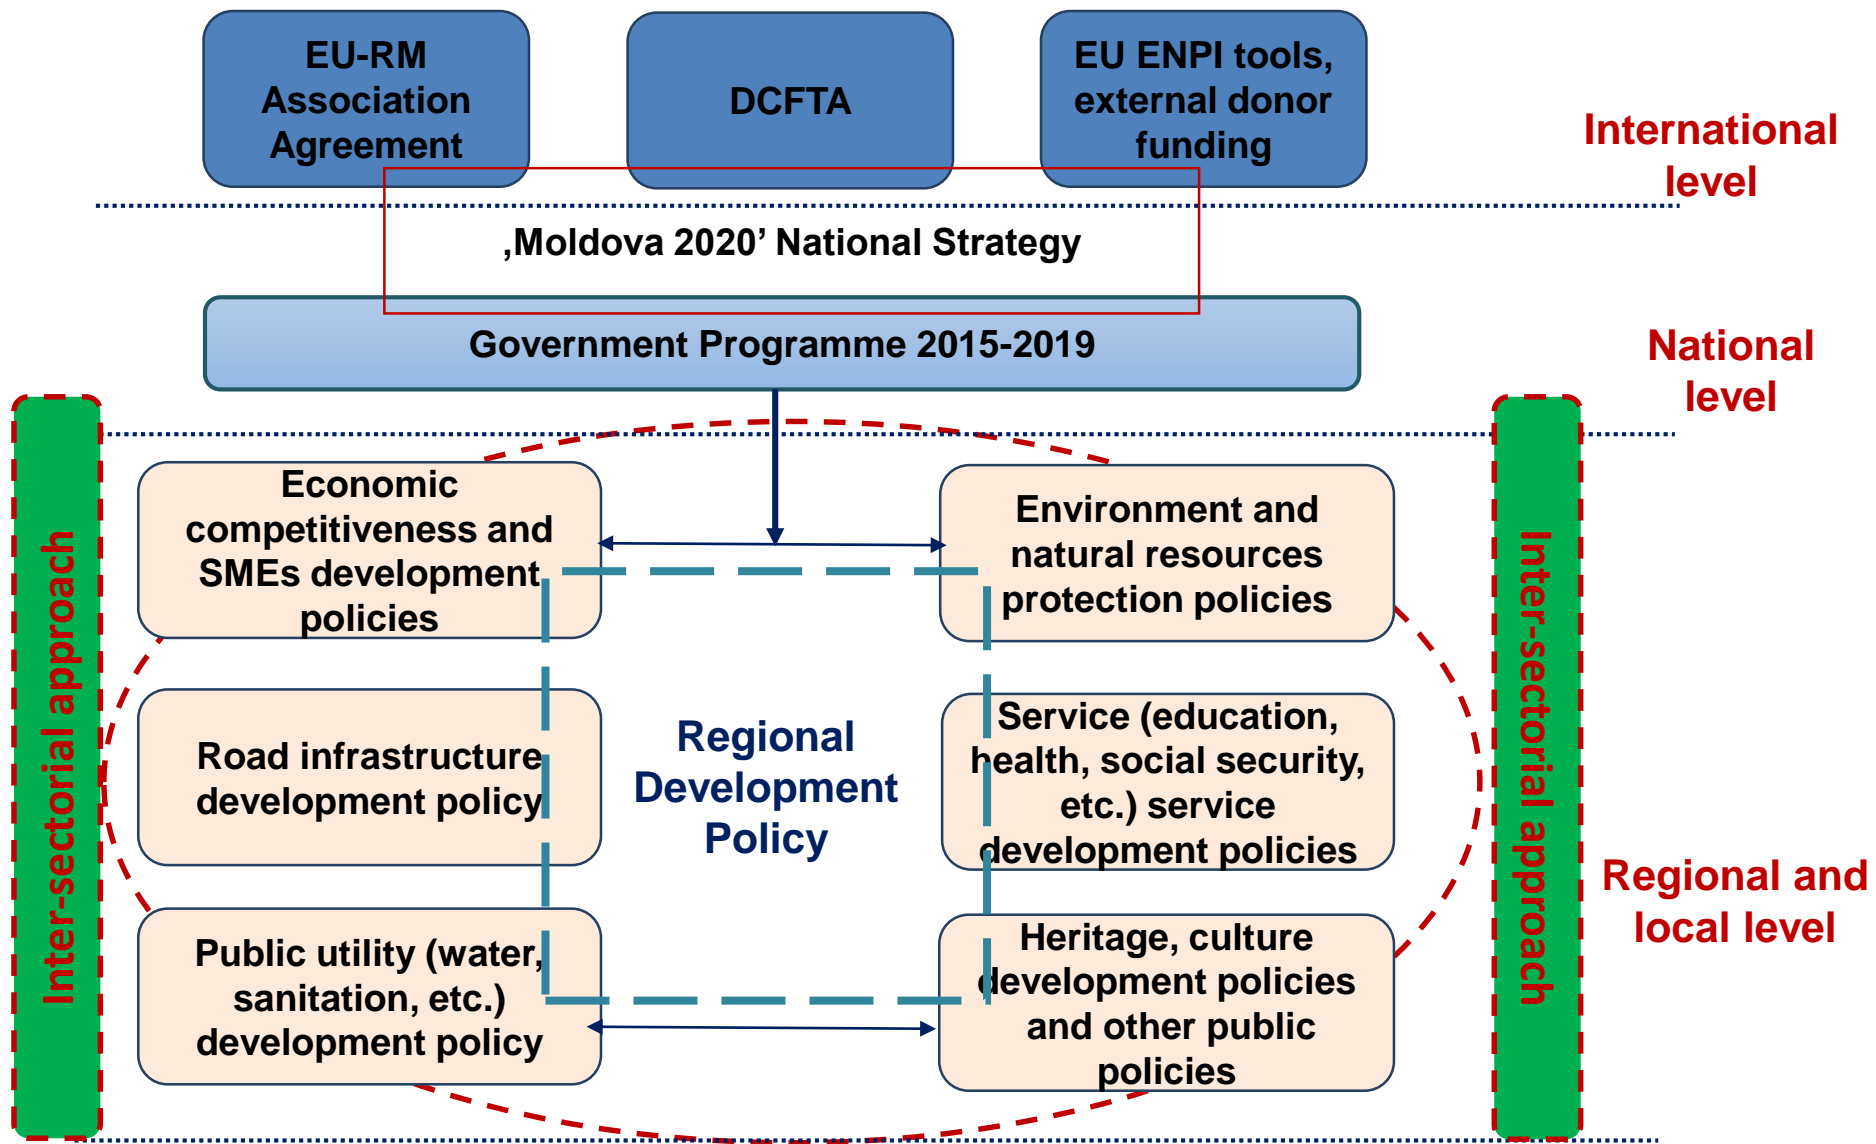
EU-RM Association Agreement

DCFTA

EU ENPI tools, external donor funding

International level

‚Moldova 2020' National Strategy

Government Programme 2015-2019

National level

Inter-sectorial approach

Economic competitiveness and SMEs development policies

Environment and natural resources protection policies

Road infrastructure development policy

Regional Development Policy

Service (education, health, social security, etc.) service development policies

Public utility (water, sanitation, etc.) development policy

Heritage, culture development policies and other public policies

Inter-sectorial approach

Regional and local level